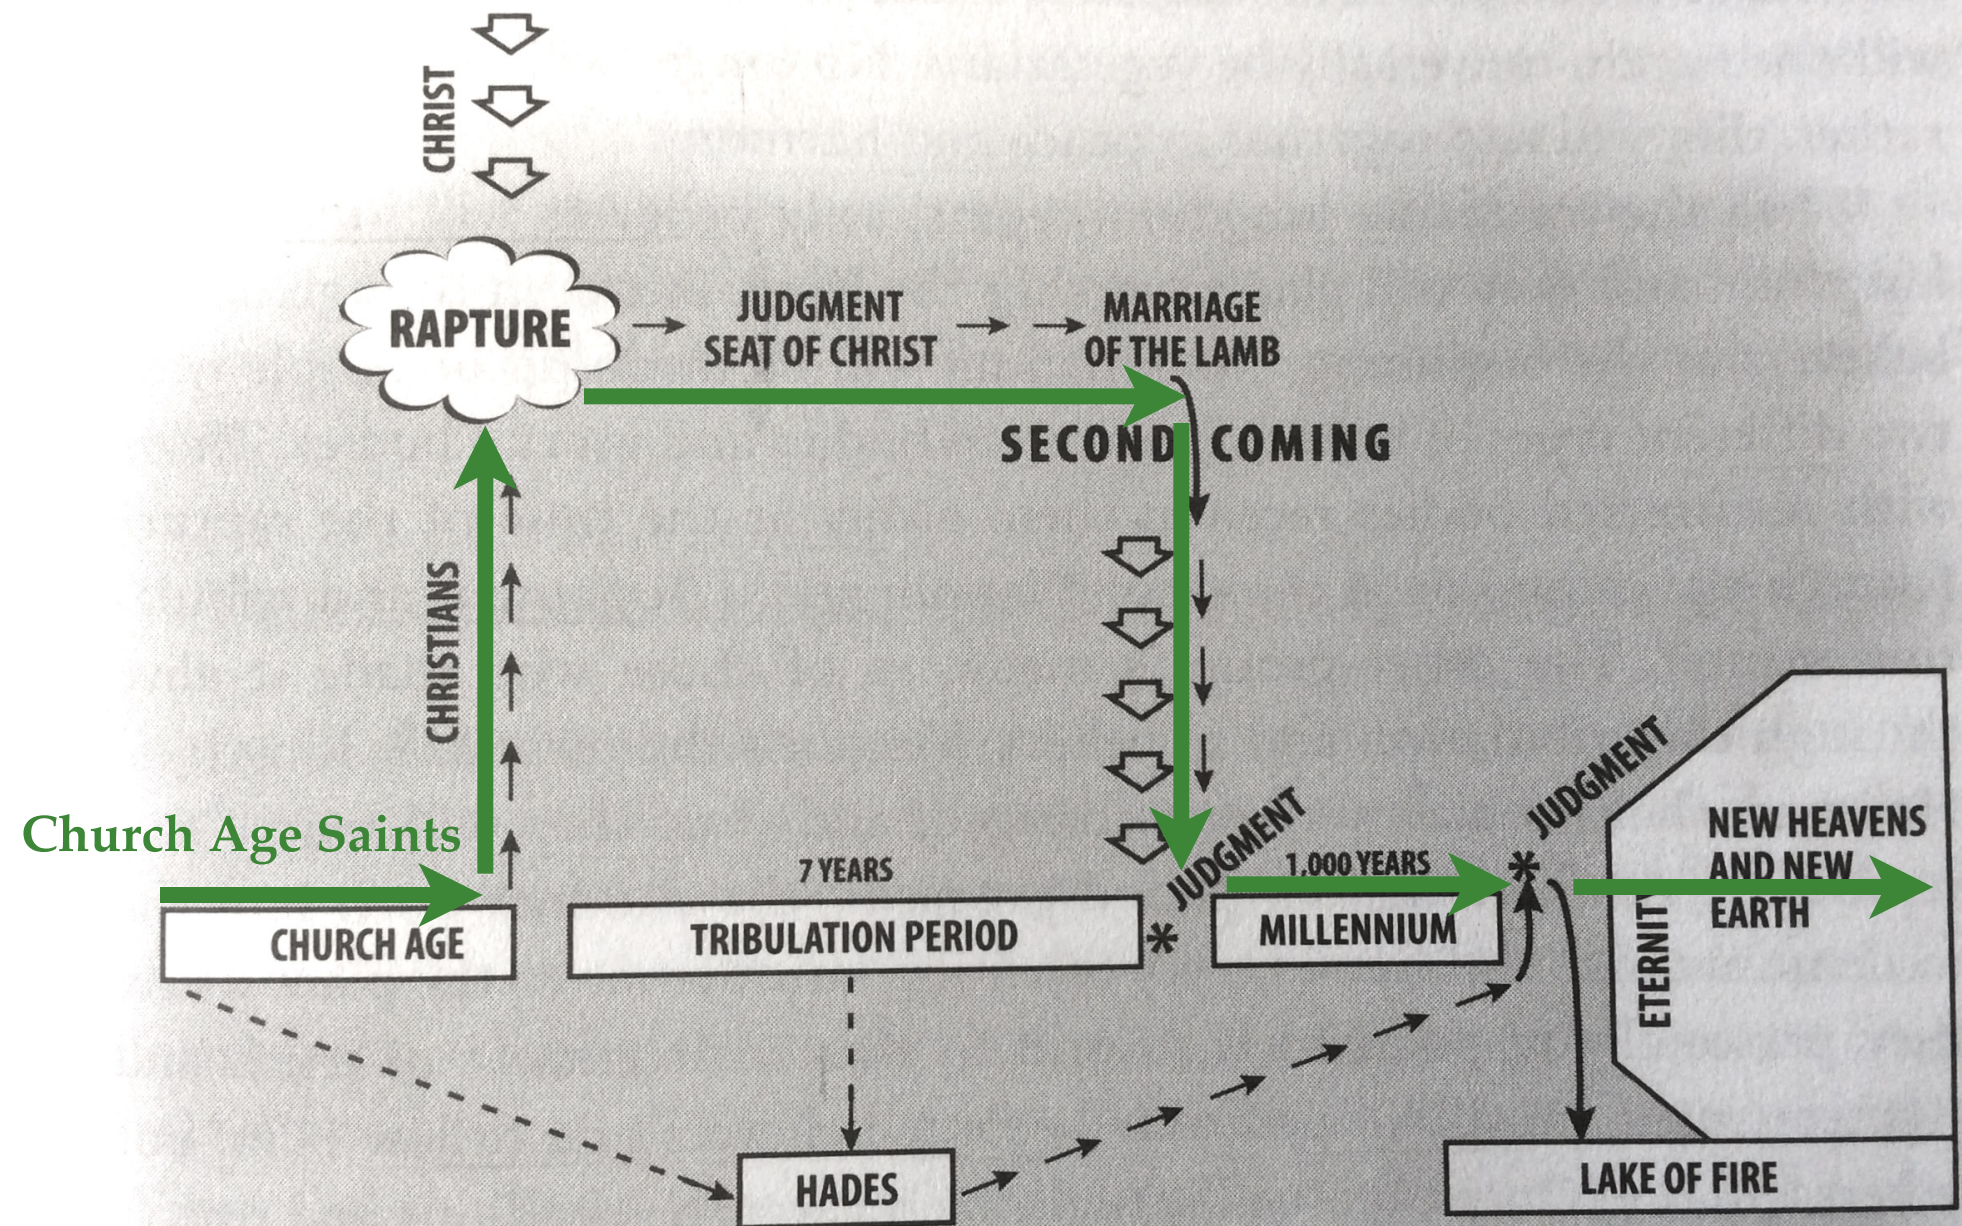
CHRIST

RAPTURE

JUDGMENT SEAT OF CHRIST

MARRIAGE OF THE LAMB

SECOND COMING

CHRISTIANS

Church Age Saints

CHURCH AGE

7 YEARS

TRIBULATION PERIOD

JUDGMENT

1,000 YEARS

MILLENNIUM

JUDGMENT

ETERNITY

NEW HEAVENS AND NEW EARTH

HADES

LAKE OF FIRE